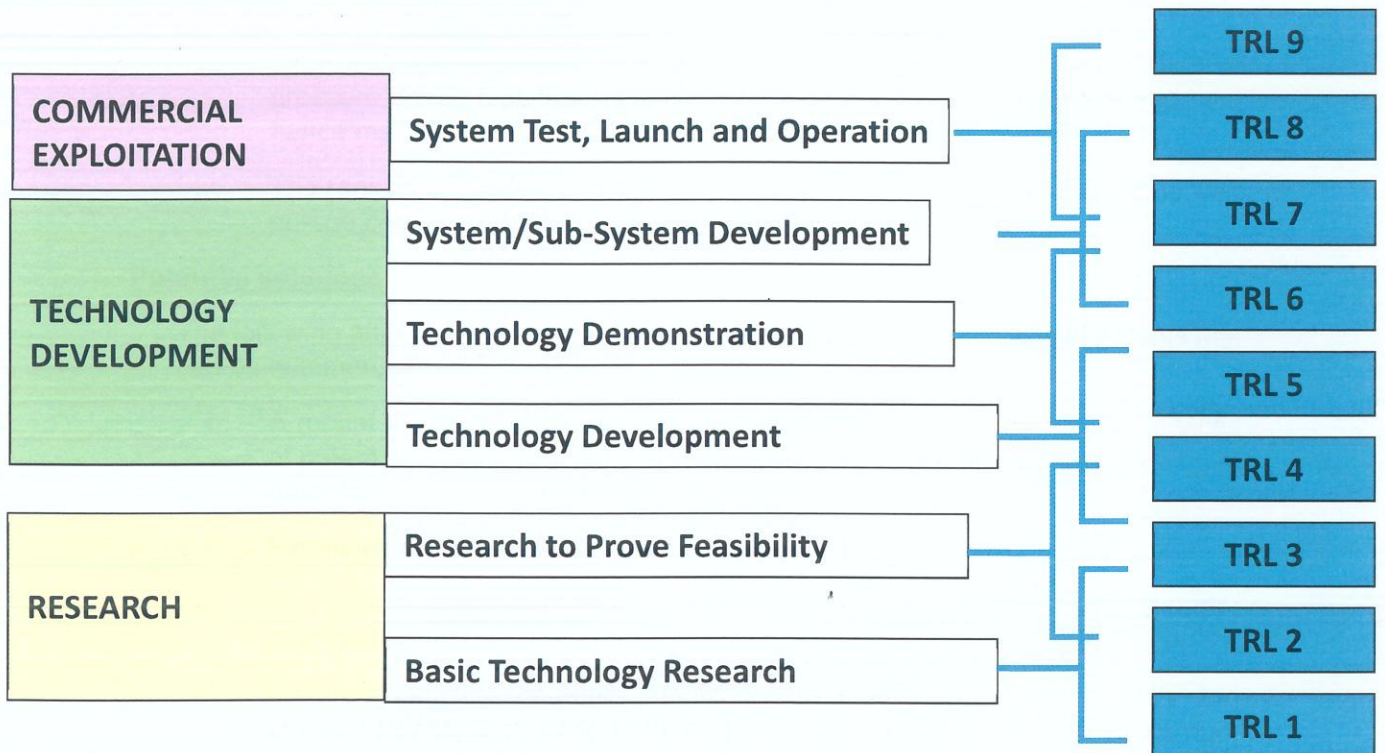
COMMERCIAL EXPLOITATION

System Test, Launch and Operation

TECHNOLOGY DEVELOPMENT

System/Sub-System Development

Technology Demonstration

Technology Development

RESEARCH

Research to Prove Feasibility

Basic Technology Research

TRL 9

TRL 8

TRL 7

TRL 6

TRL 5

TRL 4

TRL 3

TRL 2

TRL 1